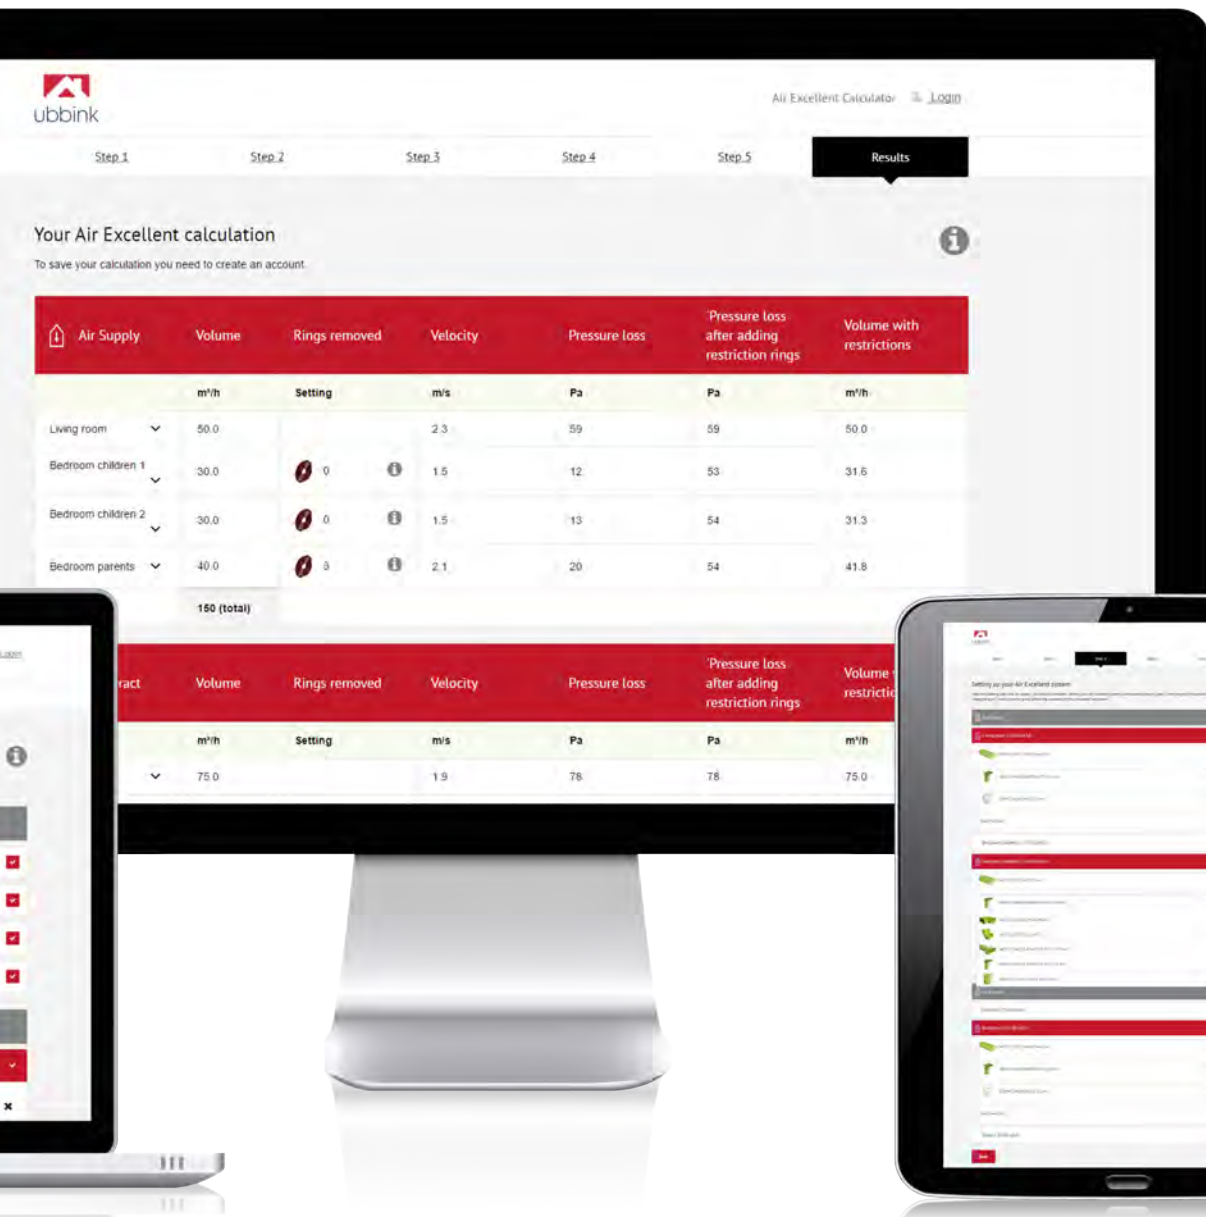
ubbink

Air Excellent Calculator Login

Step 1 Step 2 Step 3 Step 4 Step 5 Results

Your Air Excellent calculation

To save your calculation you need to create an account.

| Air Supply | Volume | Rings removed | Velocity | Pressure loss | Pressure loss after adding restriction rings | Volume with restrictions |
|---|---|---|---|---|---|---|
| | m³/h | Setting | m/s | Pa | Pa | m³/h |
| Living room | 50.0 | | 2.3 | 59 | 59 | 50.0 |
| Bedroom children 1 | 30.0 | 0 | 1.5 | 12 | 53 | 31.6 |
| Bedroom children 2 | 30.0 | 0 | 1.5 | 13 | 54 | 31.3 |
| Bedroom parents | 40.0 | 3 | 2.1 | 20 | 54 | 41.8 |
| | 150 (total) | | | | | |

| ract | Volume | Rings removed | Velocity | Pressure loss | Pressure loss after adding restriction rings | Volume restrictio |
|---|---|---|---|---|---|---|
| | m³/h | Setting | m/s | Pa | Pa | m³/h |
| | 75.0 | | 1.9 | 78 | 78 | 75.0 |

Login

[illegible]